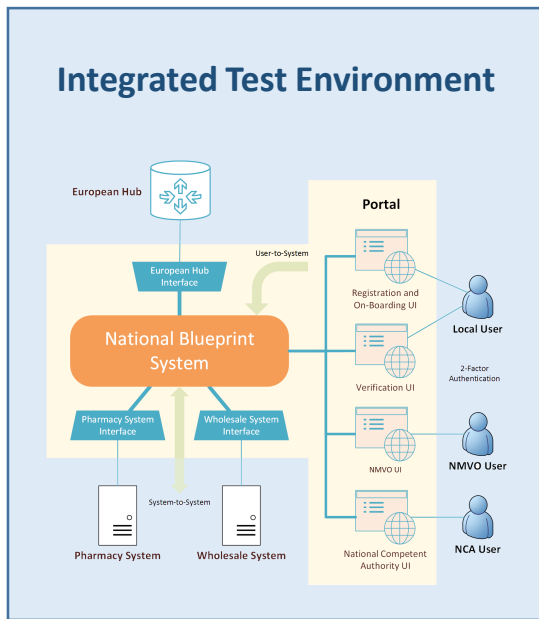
Integrated Test Environment

European Hub

Portal

User-to-System

European Hub Interface

Registration and On-Boarding UI

Local User

National Blueprint System

Verification UI

2-Factor Authentication

Pharmacy System Interface

Wholesale System Interface

NMVO UI

NMVO User

System-to-System

Pharmacy System

Wholesale System

National Competent Authority UI

NCA User